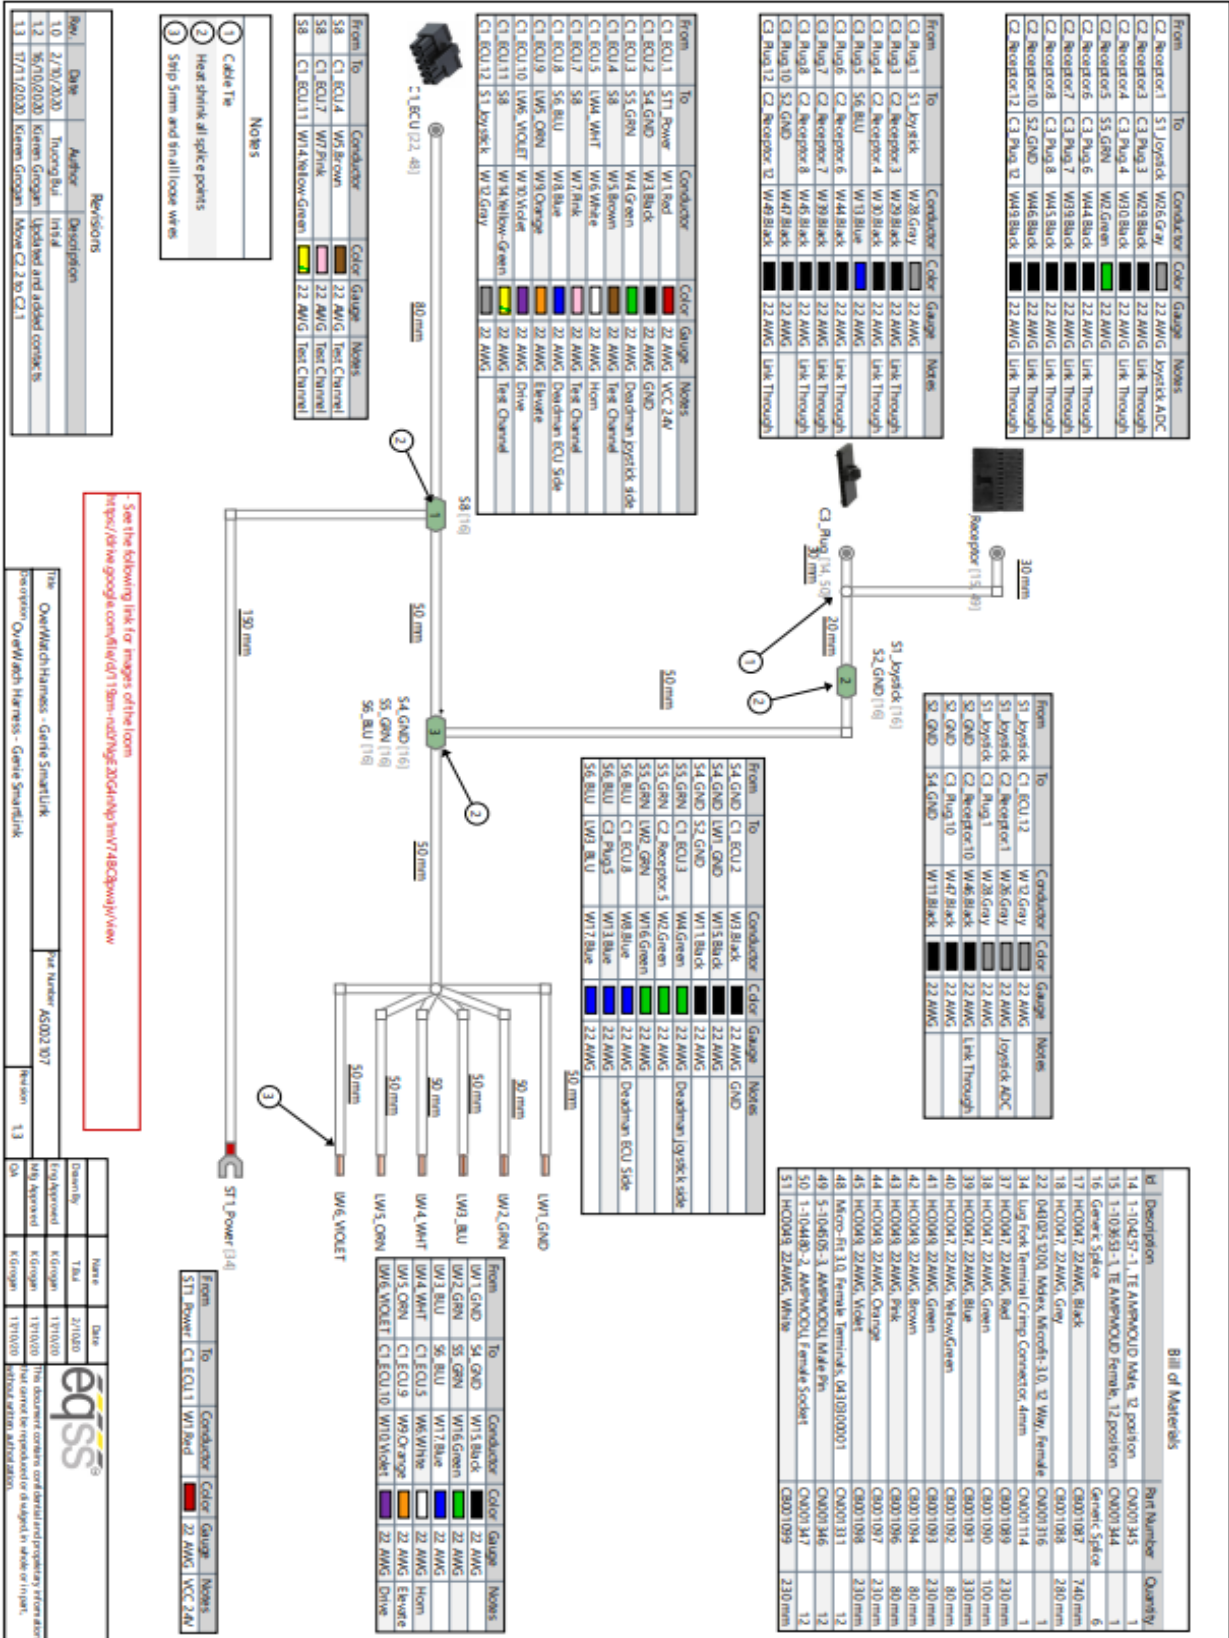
Revisions

| Rev. | Date | Author | Description |
|---|---|---|---|
| 1.0 | 2/10/2020 | Truong Bui | Initial |
| 1.2 | 16/10/2020 | Kieren Grogan | Updated and added contacts |
| 1.3 | 17/10/2020 | Kieren Grogan | Move C2 to C3.1 |

Notes
1 Cable Tie
2 Heat shrink all splice points
3 Strip 5mm and tin all loose wires

| From | To | Conductor | Color | Gauge | Notes |
|---|---|---|---|---|---|
| S8 | C1 ECU4 | W5 Brown | | 22 AWG | Test Channel |
| S8 | C1 ECU7 | W7 Pink | | 22 AWG | Test Channel |
| S8 | C1 ECU11 | W14 Yellow-Green | | 22 AWG | Test Channel |

C1_ECU [22, 48]

| From | To | Conductor | Color | Gauge | Notes |
|---|---|---|---|---|---|
| C1 ECU1 | ST1 Power | W1 Red | | 22 AWG | VCC 24V |
| C1 ECU2 | S4 GND | W3 Black | | 22 AWG | GND |
| C1 ECU3 | S5 GRN | W4 Green | | 22 AWG | Deadman Joystick side |
| C1 ECU4 | S8 | W5 Brown | | 22 AWG | Test Channel |
| C1 ECU5 | LW4 WHT | W6 White | | 22 AWG | Horn |
| C1 ECU7 | S8 | W7 Pink | | 22 AWG | Test Channel |
| C1 ECU8 | S6 BLU | W8 Blue | | 22 AWG | Deadman ECU Side |
| C1 ECU9 | LW5 ORN | W9 Orange | | 22 AWG | Elevate |
| C1 ECU10 | LW6 VIOLET | W10 Violet | | 22 AWG | Drive |
| C1 ECU11 | S8 | W14 Yellow-Green | | 22 AWG | Test Channel |
| C1 ECU12 | S1 Joystick | W12 Gray | | 22 AWG | |

| From | To | Conductor | Color | Gauge | Notes |
|---|---|---|---|---|---|
| C3 Plug 1 | S1 Joystick | W28 Gray | | 22 AWG | |
| C3 Plug 3 | C2 Receptor 3 | W29 Black | | 22 AWG | Link Through |
| C3 Plug 4 | C2 Receptor 4 | W30 Black | | 22 AWG | Link Through |
| C3 Plug 5 | S6 BLU | W13 Blue | | 22 AWG | |
| C3 Plug 6 | C2 Receptor 6 | W44 Black | | 22 AWG | Link Through |
| C3 Plug 7 | C2 Receptor 7 | W39 Black | | 22 AWG | Link Through |
| C3 Plug 8 | C2 Receptor 8 | W45 Black | | 22 AWG | Link Through |
| C3 Plug 10 | S2 GND | W47 Black | | 22 AWG | |
| C3 Plug 12 | C2 Receptor 12 | W49 Black | | 22 AWG | Link Through |

| From | To | Conductor | Color | Gauge | Notes |
|---|---|---|---|---|---|
| C2 Receptor1 | S1 Joystick | W26 Gray | | 22 AWG | Joystick ADC |
| C2 Receptor3 | C3 Plug 3 | W29 Black | | 22 AWG | Link Through |
| C2 Receptor4 | C3 Plug 4 | W30 Black | | 22 AWG | Link Through |
| C2 Receptor5 | S5 GRN | W2 Green | | 22 AWG | |
| C2 Receptor6 | C3 Plug 6 | W44 Black | | 22 AWG | Link Through |
| C2 Receptor7 | C3 Plug 7 | W39 Black | | 22 AWG | Link Through |
| C2 Receptor8 | C3 Plug 8 | W45 Black | | 22 AWG | Link Through |
| C2 Receptor10 | S2 GND | W46 Black | | 22 AWG | Link Through |
| C2 Receptor12 | C3 Plug 12 | W49 Black | | 22 AWG | Link Through |

Receptor [15, 49]
30 mm
C3_Plug [14, 50]
30 mm
20 mm
S1_Joystick
S2_GND [16]
50 mm
80 mm
S8 [16]
50 mm
S4_GND [16]
S5_GRN [16]
S6_BLU [16]
50 mm
190 mm

- See the following link for images of the loom
https://drive.google.com/file/d/119bm-ru0PkgE20G4mNp1mV74BO8pwajr/view

| From | To | Conductor | Color | Gauge | Notes |
|---|---|---|---|---|---|
| S1 Joystick | C1 ECU12 | W12 Gray | | 22 AWG | Joystick ADC |
| S1 Joystick | C2 Receptor1 | W26 Gray | | 22 AWG | |
| S1 Joystick | C3 Plug1 | W28 Gray | | 22 AWG | |
| S2 GND | C2 Receptor10 | W46 Black | | 22 AWG | Link Through |
| S2 GND | C3 Plug10 | W47 Black | | 22 AWG | |
| S2 GND | S4 GND | W11 Black | | 22 AWG | |

| From | To | Conductor | Color | Gauge | Notes |
|---|---|---|---|---|---|
| S4 GND | C1 ECU2 | W3 Black | | 22 AWG | GND |
| S4 GND | LW1 GND | W15 Black | | 22 AWG | |
| S4 GND | S2 GND | W11 Black | | 22 AWG | |
| S5 GRN | C1 ECU3 | W4 Green | | 22 AWG | Deadman Joystick side |
| S5 GRN | C2 Receptor5 | W2 Green | | 22 AWG | |
| S5 GRN | LW2 GRN | W16 Green | | 22 AWG | |
| S6 BLU | C1 ECU8 | W8 Blue | | 22 AWG | Deadman ECU Side |
| S6 BLU | C3 Plug5 | W13 Blue | | 22 AWG | |
| S6 BLU | LW3 BLU | W17 Blue | | 22 AWG | |

50 mm
50 mm
50 mm
50 mm
50 mm
50 mm
LW1_GND
LW2_GRN
LW3_BLU
LW4_WHT
LW5_ORN
LW6_VIOLET
ST1_Power [34]

| From | To | Conductor | Color | Gauge | Notes |
|---|---|---|---|---|---|
| LW1 GND | S4 GND | W15 Black | | 22 AWG | |
| LW2 GRN | S5 GRN | W16 Green | | 22 AWG | |
| LW3 BLU | S6 BLU | W17 Blue | | 22 AWG | |
| LW4 WHT | C1 ECU5 | W6 White | | 22 AWG | Horn |
| LW5 ORN | C1 ECU9 | W9 Orange | | 22 AWG | Elevate |
| LW6 VIOLET | C1 ECU10 | W10 Violet | | 22 AWG | Drive |

| From | To | Conductor | Color | Gauge | Notes |
|---|---|---|---|---|---|
| ST1 Power | C1 ECU1 | W1 Red | | 22 AWG | VCC 24V |

Bill of Materials

| Id | Description | Part Number | Quantity |
|---|---|---|---|
| 14 | 1-104257-1, TE AMPMODU Male, 12 position | CN001345 | 1 |
| 15 | 1-103653-1, TE AMPMODU Female, 12 position | CN001344 | 1 |
| 16 | Generic Splice | Generic Splice | 6 |
| 17 | HO0047, 22AWG, Black | CB001087 | 740 mm |
| 18 | HO0047, 22AWG, Gray | CB001088 | 280 mm |
| 22 | 0430251200, Molex Microfit-3.0, 12 Way, Female | CN001316 | 1 |
| 34 | Lug Fork Terminal Crimp Connector 4mm | CN001114 | 1 |
| 37 | HO0047, 22AWG, Red | CB001089 | 230 mm |
| 38 | HO0047, 22AWG, Green | CB001090 | 100 mm |
| 39 | HO0047, 22AWG, Blue | CB001091 | 330 mm |
| 40 | HO0047, 22AWG, Yellow/Green | CB001092 | 80 mm |
| 41 | HO0049, 22AWG, Green | CB001093 | 230 mm |
| 42 | HO0049, 22AWG, Brown | CB001094 | 80 mm |
| 43 | HO0049, 22AWG, Pink | CB001096 | 80 mm |
| 44 | HO0049, 22AWG, Orange | CB001097 | 230 mm |
| 45 | HO0049, 22AWG, Violet | CB001098 | 230 mm |
| 48 | Micro-Fit 3.0, Female Terminals, 0430300001 | CN000331 | 12 |
| 49 | 5-104505-3, AMPMODU Male Pin | CN001346 | 12 |
| 50 | 1-104480-2, AMPMODU Female Socket | CN001347 | 12 |
| 51 | HO0049, 22AWG, White | CB001099 | 230 mm |

Title: OverWatch Harness - Genie SmartLink
Description: OverWatch Harness - Genie SmartLink
Part Number: AS002707
Revision: 1.3

| | Name | Date |
|---|---|---|
| Drawn By | T.Bui | 2/10/20 |
| Eng Approval | K.Grogan | 17/10/20 |
| Mfg Approval | K.Grogan | 17/10/20 |
| QA | K.Grogan | 17/10/20 |

eqss
This document contains confidential and proprietary information that cannot be reproduced or divulged, in whole or in part, without written authorization.